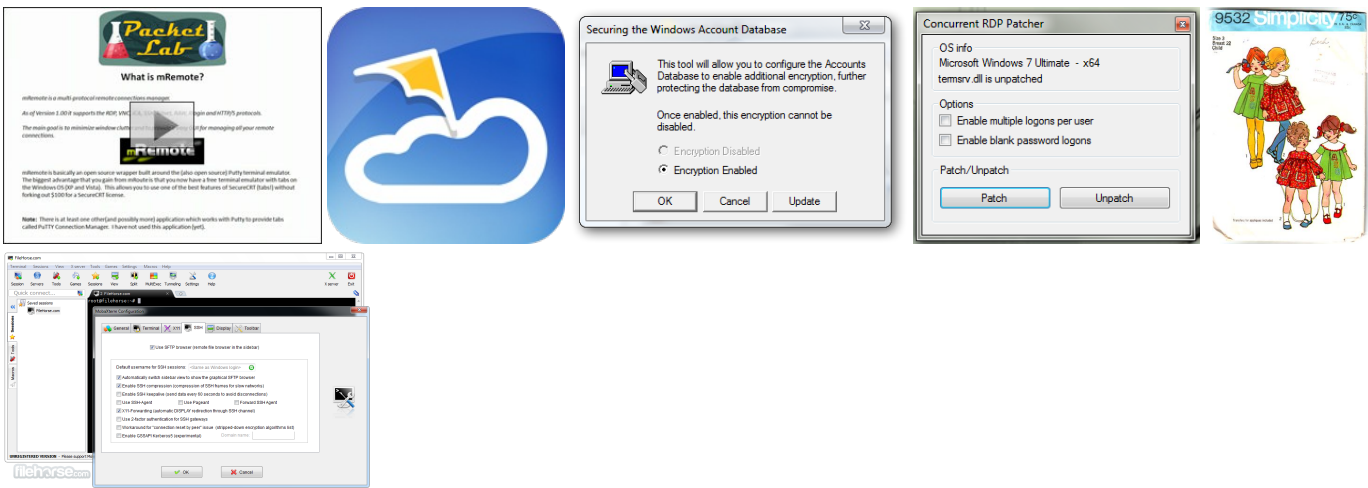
Packet Lab

What is mRemote?

mRemote is a multi-protocol remote connections manager.

As of Version 1.00 it supports the RDP, VNC, ICA, SSH, Telnet, RAW, Rlogin and HTTP/S protocols.

The main goal is to minimize window clutter and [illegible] for managing all your remote connections.

mRemote

mRemote is basically an open source wrapper built around the (also open source) Putty terminal emulator. The biggest advantage that you gain from mRote is that you now have a free terminal emulator with tabs on the Windows OS (XP and Vista). This allows you to use one of the best features of SecureCRT (tabs!) without forking out $100 for a SecureCRT license.

Note: There is at least one other(and possibly more) application which works with Putty to provide tabs called PuTTY Connection Manager. I have not used this application (yet).

Securing the Windows Account Database

This tool will allow you to configure the Accounts Database to enable additional encryption, further protecting the database from compromise.

Once enabled, this encryption cannot be disabled.

Encryption Disabled
Encryption Enabled

OK
Cancel
Update

Concurrent RDP Patcher

OS info
Microsoft Windows 7 Ultimate - x64
termsrv.dll is unpatched

Options
Enable multiple logons per user
Enable blank password logons

Patch/Unpatch
Patch
Unpatch

9532 Simplicity 75¢

MobaXterm Configuration

General Terminal X11 SSH Display Toolbar

Use SFTP browser (remote file browser in the sidebar)

Default username for SSH sessions

Automatically switch sidebar view to show the graphical SFTP browser
Enable SSH compression (compression of SSH frames for slow networks)
Enable SSH keepalive (send data every 60 seconds to avoid disconnections)
Use SSH-Agent
Use Pageant
Forward SSH-Agent
X11-Forwarding (automatic DISPLAY redirection through SSH channel)
Use 2-factor authentication for SSH gateways
Workaround for "connection reset by peer" issue (stripped-down encryption algorithms list)
Enable GSSAPI Kerberos5 (experimental)

OK
Cancel

Session Servers Tools Games Sessions View Split MultiExec Tunneling Settings Help X server Exit

Quick connect...

Saved sessions

UNREGISTERED VERSION - Please support M

filehorse.com